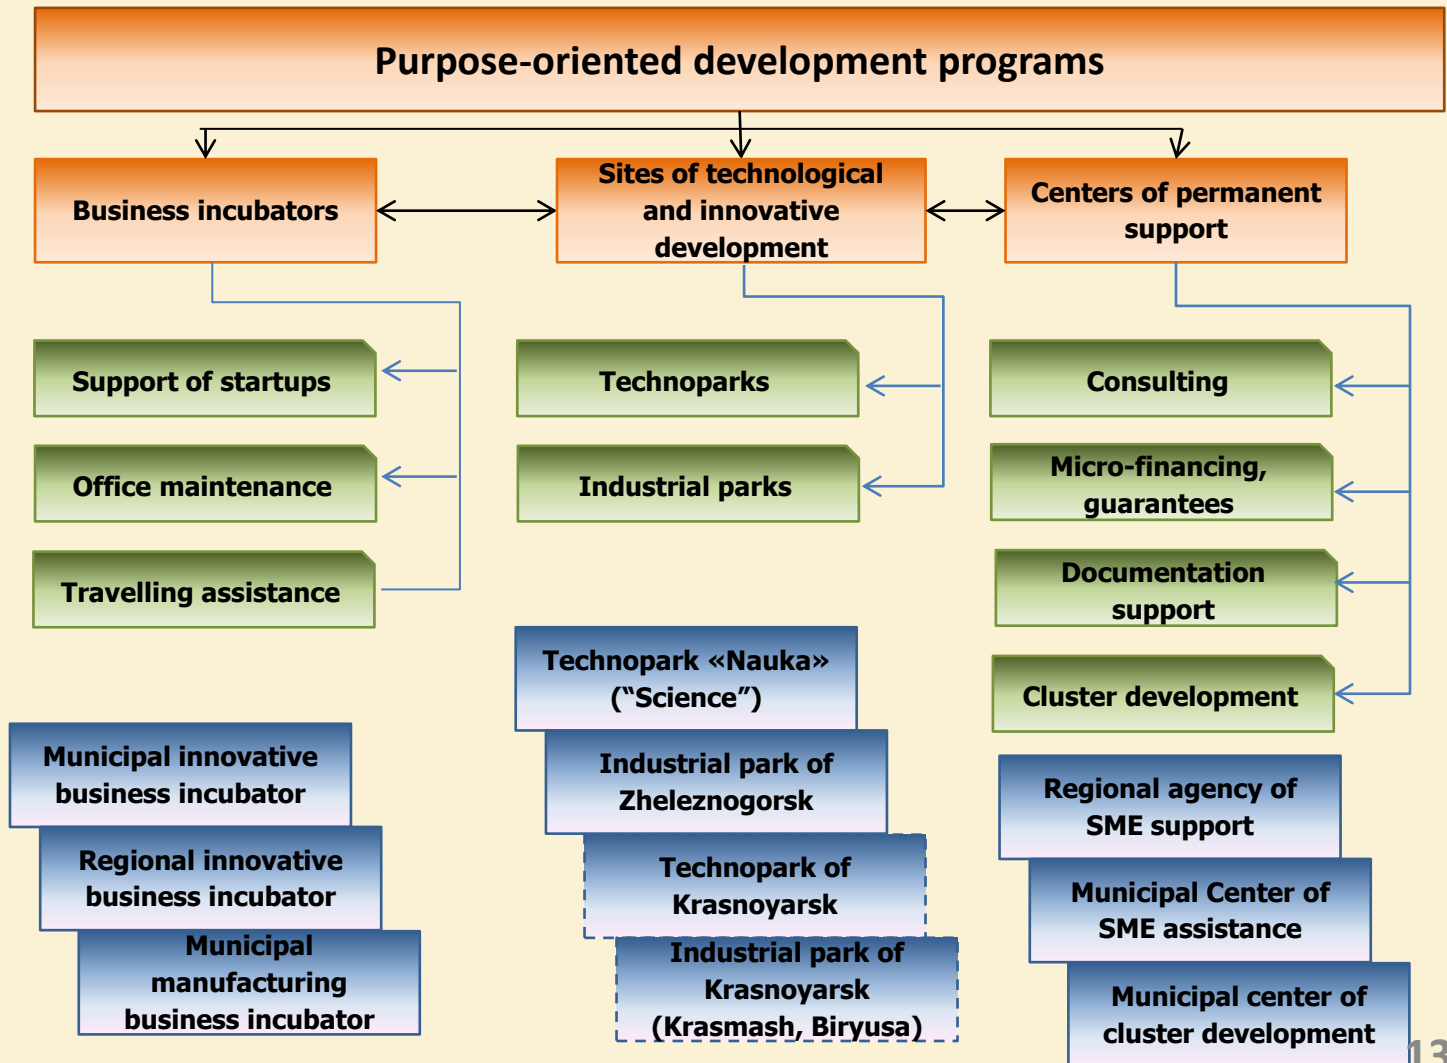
Purpose-oriented development programs

Business incubators

Sites of technological and innovative development

Centers of permanent support

Support of startups

Office maintenance

Travelling assistance

Technoparks

Industrial parks

Consulting

Micro-financing, guarantees

Documentation support

Cluster development

Technopark «Nauka» ("Science")

Industrial park of Zheleznogorsk

Technopark of Krasnoyarsk

Industrial park of Krasnoyarsk (Krasmash, Biryusa)

Municipal innovative business incubator

Regional innovative business incubator

Municipal manufacturing business incubator

Regional agency of SME support

Municipal Center of SME assistance

Municipal center of cluster development

13